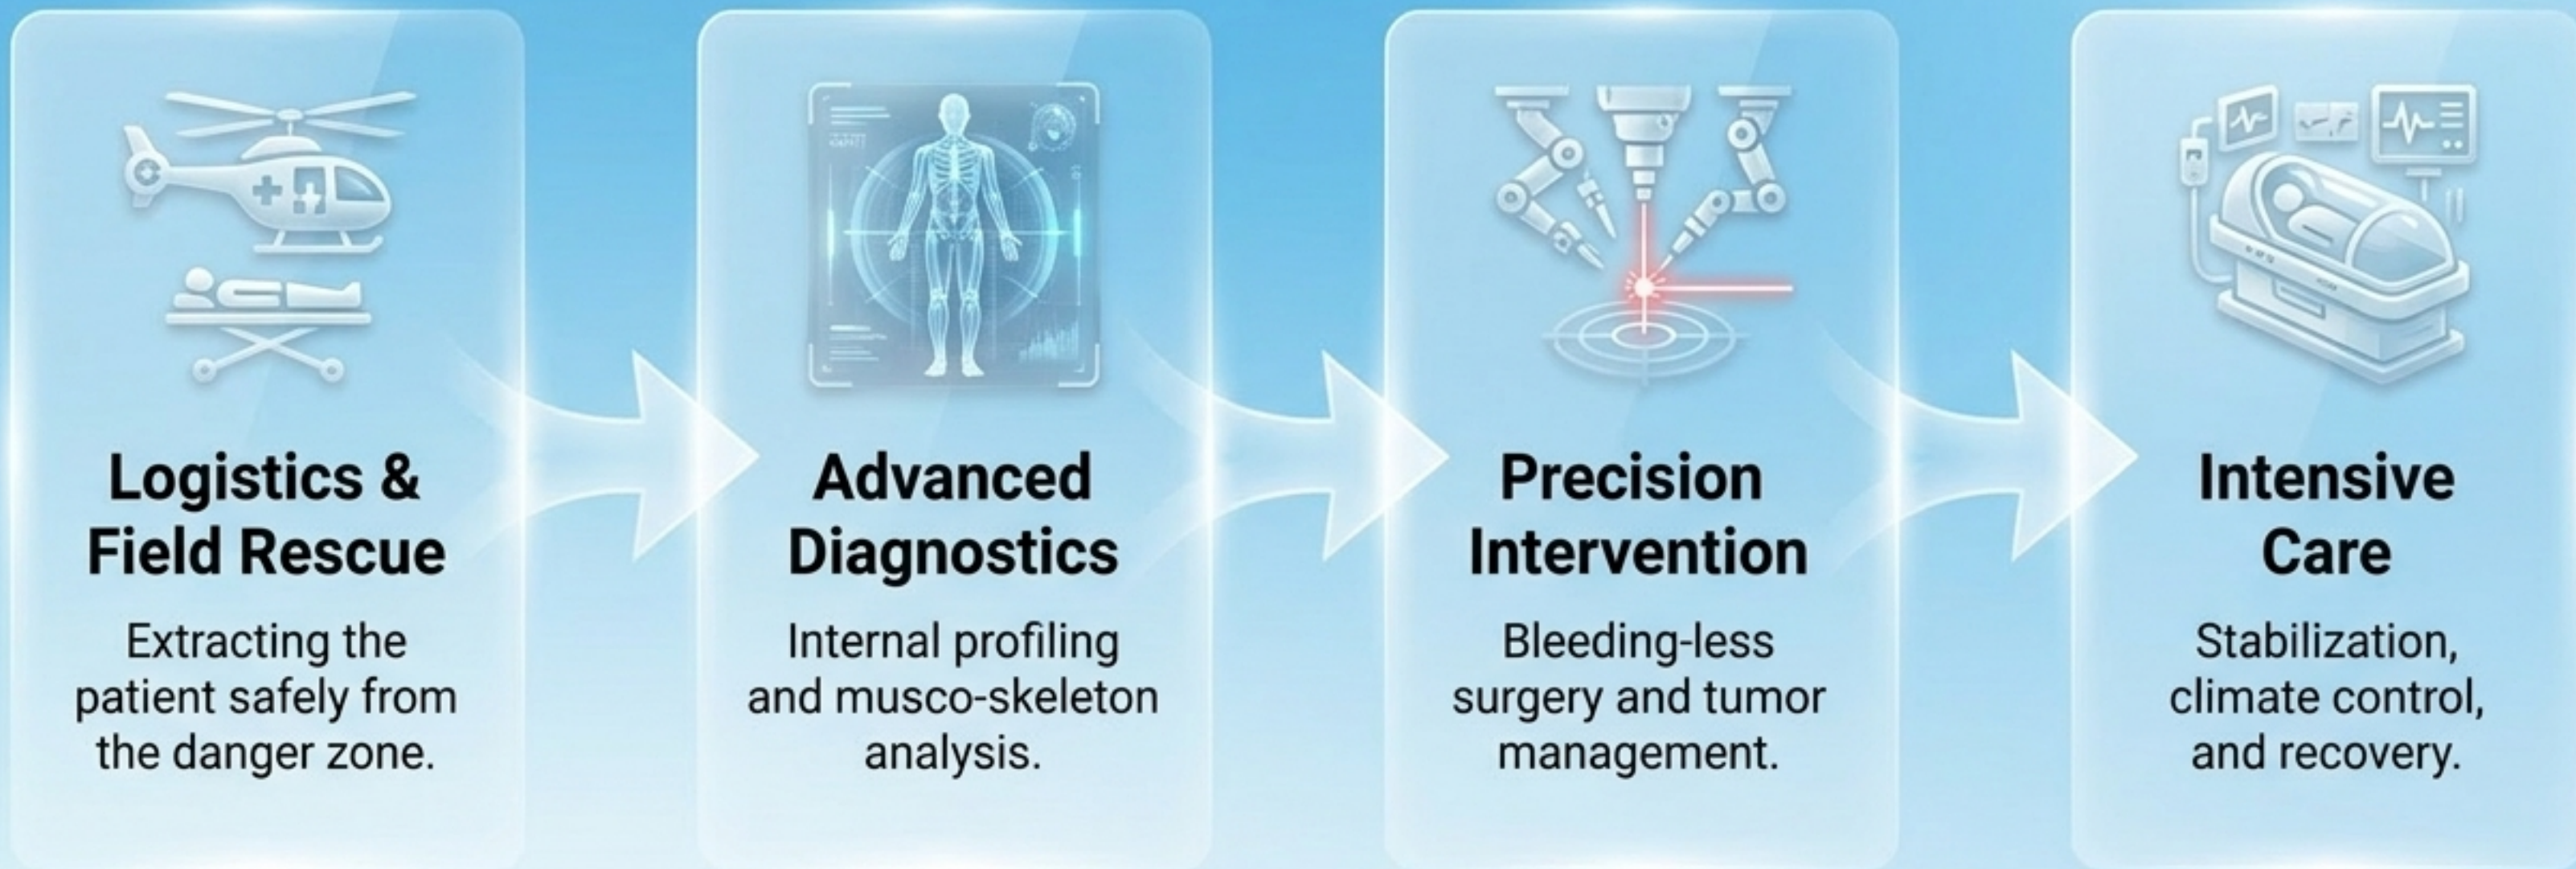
Logistics & Field Rescue

Extracting the patient safely from the danger zone.

Advanced Diagnostics

Internal profiling and musco-skeleton analysis.

Precision Intervention

Bleeding-less surgery and tumor management.

Intensive Care

Stabilization, climate control, and recovery.